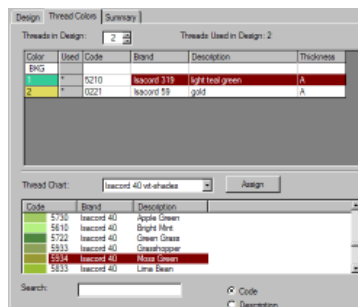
Design | Thread Colors | Summary

Threads in Design: 2

Threads Used in Design: 2

| Color | Used | Code | Brand | Description | Thickness |
|---|---|---|---|---|---|
| BKG | | | | | |
| 1 | * | 5210 | Isacord 319 | light teal green | A |
| 2 | * | 0221 | Isacord 59 | gold | A |

Thread Chart: Isacord 40 wt-shades

Assign

| Code | Brand | Description |
|---|---|---|
| 5730 | Isacord 40 | Apple Green |
| 5610 | Isacord 40 | Bright Mint |
| 5722 | Isacord 40 | Green Grass |
| 5933 | Isacord 40 | Grasshopper |
| 5934 | Isacord 40 | Moss Green |
| 5833 | Isacord 40 | Lime Bean |

Search:

Code

Description